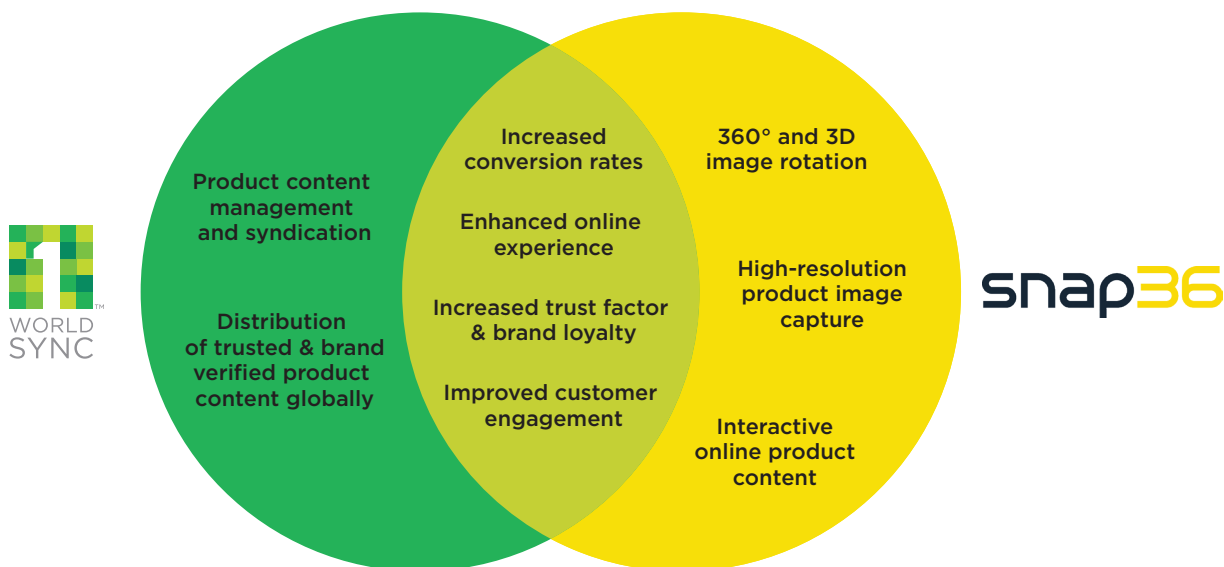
TM
WORLD SYNC

Product content management and syndication

Distribution of trusted & brand verified product content globally

Increased conversion rates

Enhanced online experience

Increased trust factor & brand loyalty

Improved customer engagement

360° and 3D image rotation

High-resolution product image capture

Interactive online product content

snap36